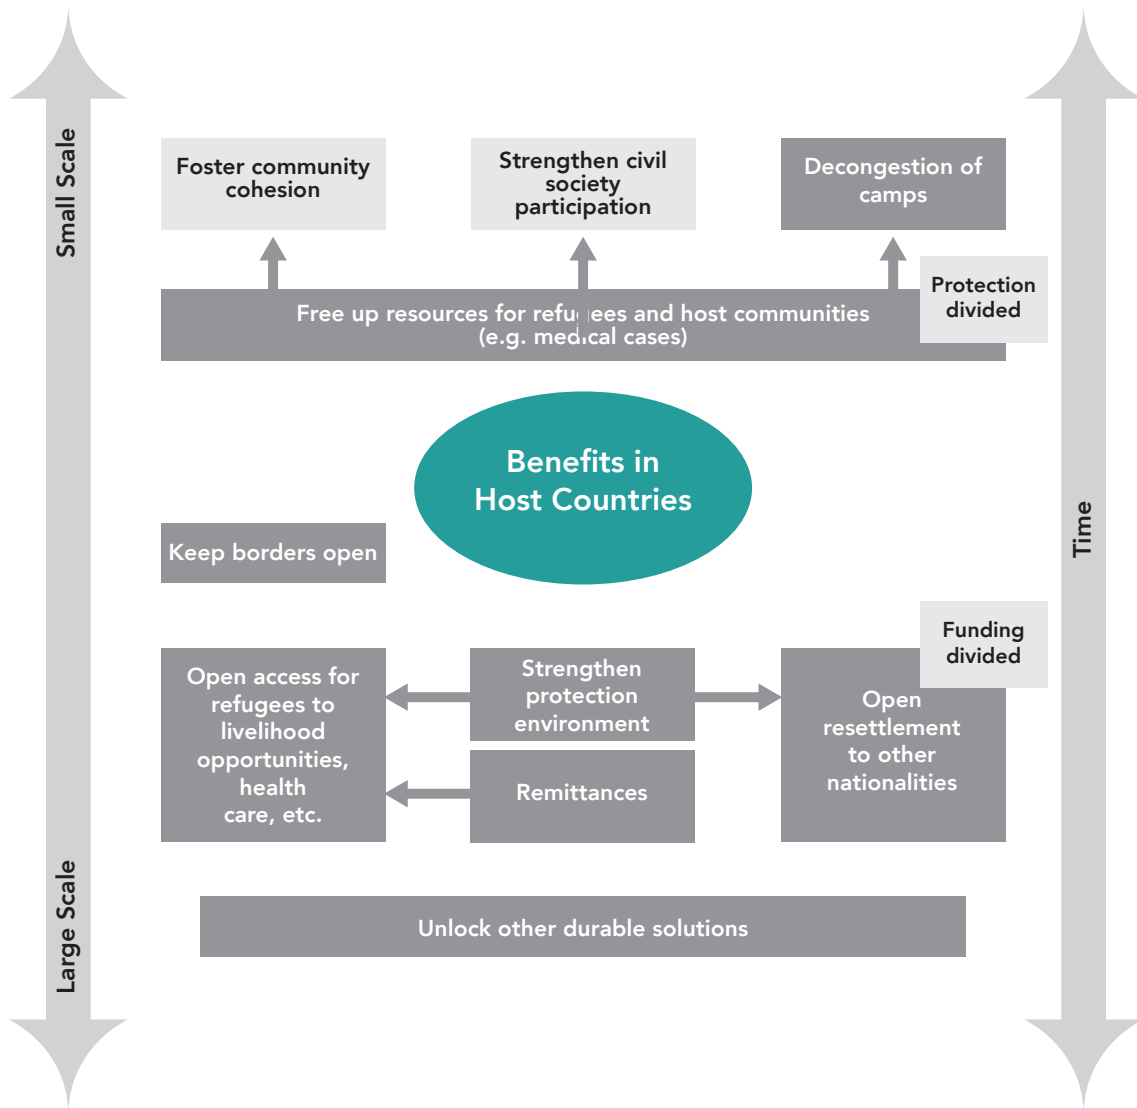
Small Scale

Foster community cohesion

Strengthen civil society participation

Decongestion of camps

Protection divided

Free up resources for refugees and host communities (e.g. medical cases)

Benefits in Host Countries

Keep borders open

Funding divided

Open access for refugees to livelihood opportunities, health care, etc.

Strengthen protection environment

Remittances

Open resettlement to other nationalities

Unlock other durable solutions

Large Scale

Time